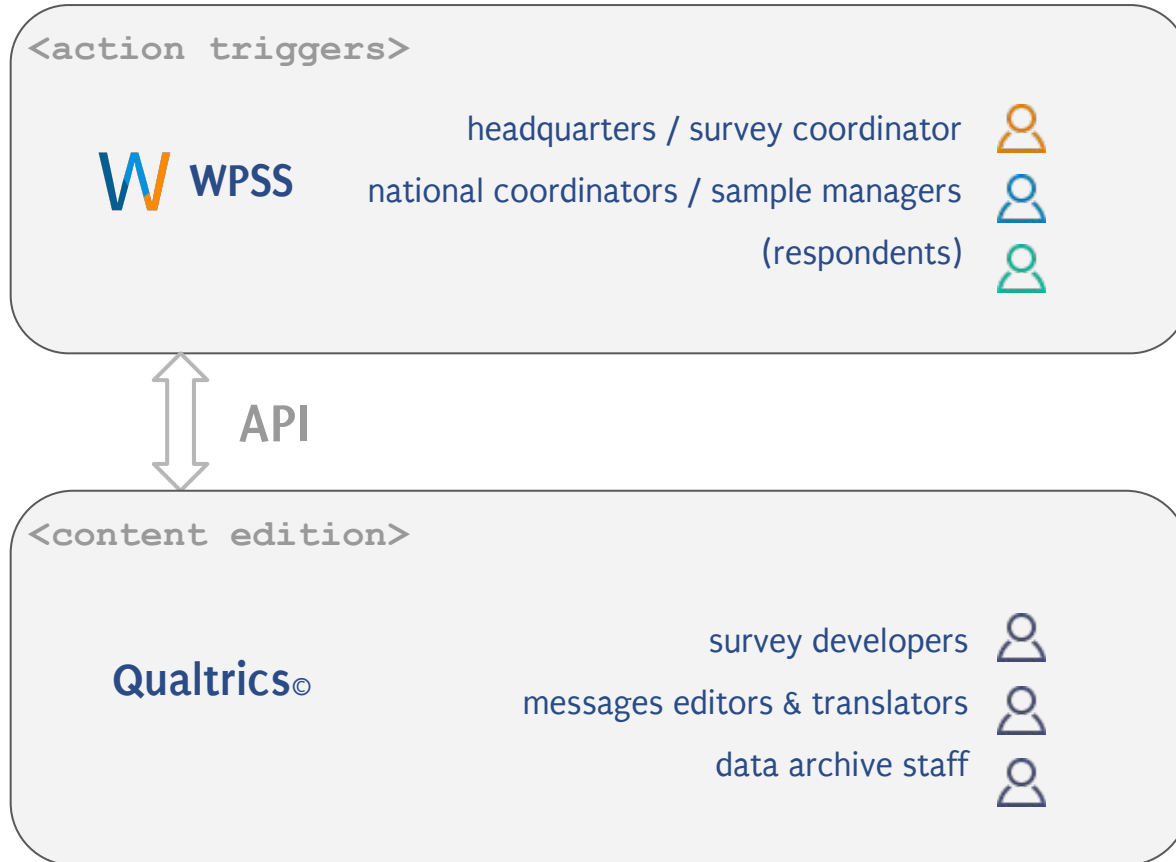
<action triggers>

WPSS

headquarters / survey coordinator

national coordinators / sample managers

(respondents)

API

<content edition>

Qualtrics©

survey developers

messages editors & translators

data archive staff